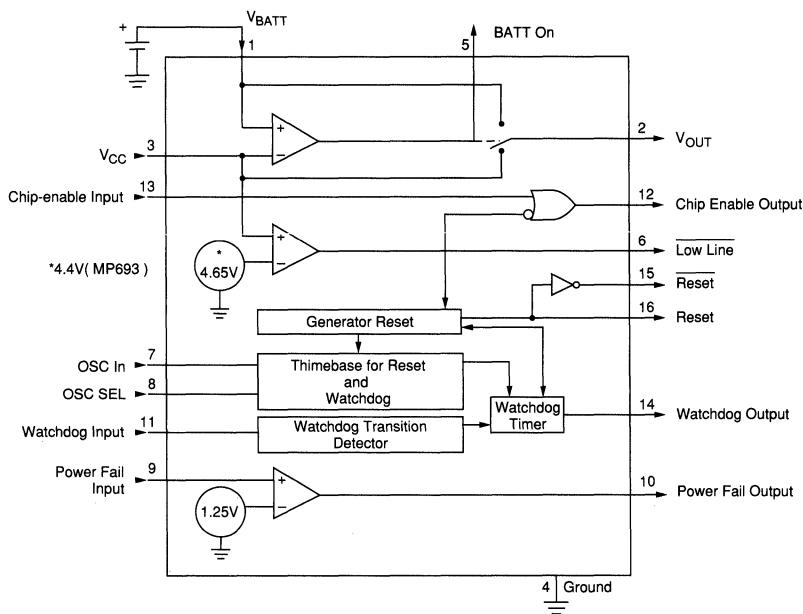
$V_{BATT}$
1
5
BATT On
+
+
−
2
$V_{OUT}$
$V_{CC}$
3
Chip-enable Input
13
12
Chip Enable Output
+
−
6
$\overline{\text{Low Line}}$
*
4.65V
*4.4V( MP693 )
15
$\overline{\text{Reset}}$
16
Reset
Generator Reset
OSC In
7
Thimebase for Reset and Watchdog
OSC SEL
8
Watchdog Timer
14
Watchdog Output
Watchdog Input
11
Watchdog Transition Detector
Power Fail Input
9
+
−
10
Power Fail Output
1.25V
4
Ground